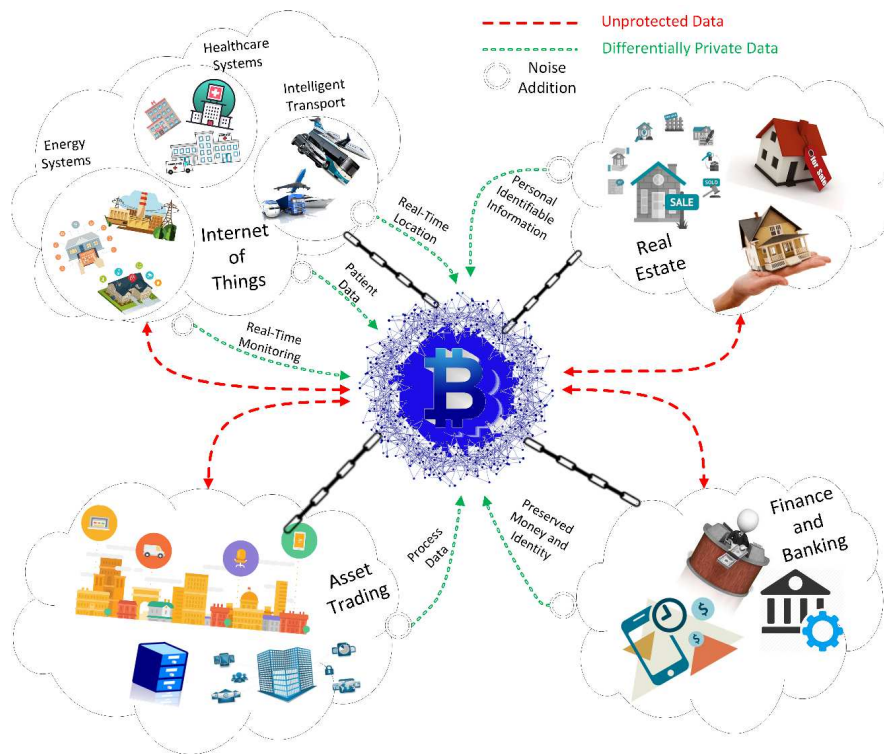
Unprotected Data
Differentially Private Data
Noise Addition

Healthcare Systems
Intelligent Transport
Energy Systems
Internet of Things

Real-Time Location
Patient Data
Real-Time Monitoring
Personal Identifiable Information

Real Estate
SALE
SOLD
For Sale

Finance and Banking
Preserved Money and Identity

Asset Trading
Process Data